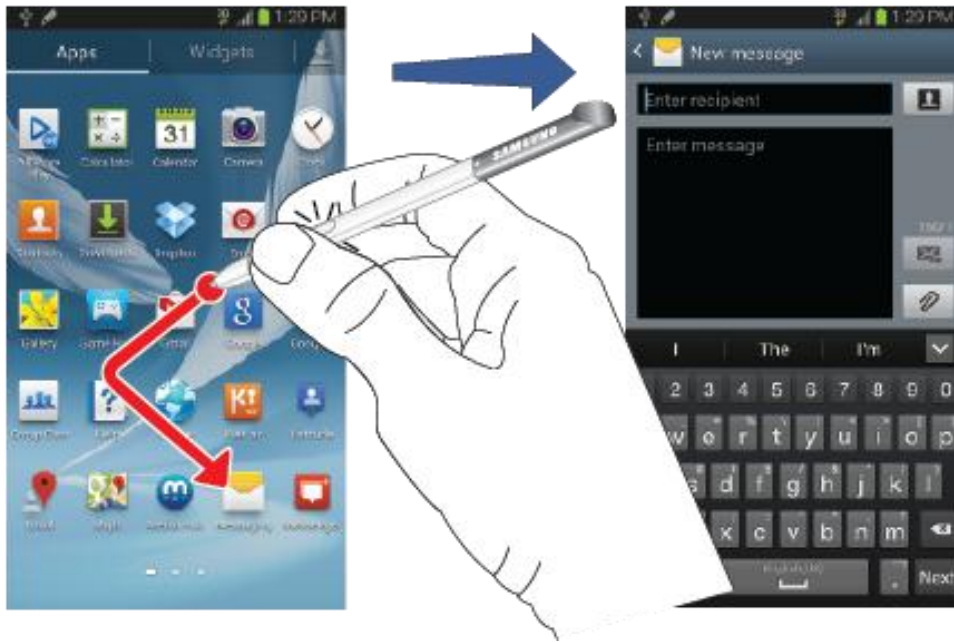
1:29 PM

Apps

Widgets

Calculator

Calendar

Camera

Clock

Dropbox

Gallery

Google

Maps

Messaging

31

1:29 PM

New message

Enter recipient

Enter message

SAMSUNG

I

The

I'm

1 2 3 4 5 6 7 8 9 0

q w e r t y u i o p

a s d f g h j k l

z x c v b n m

English(US)

.

Next